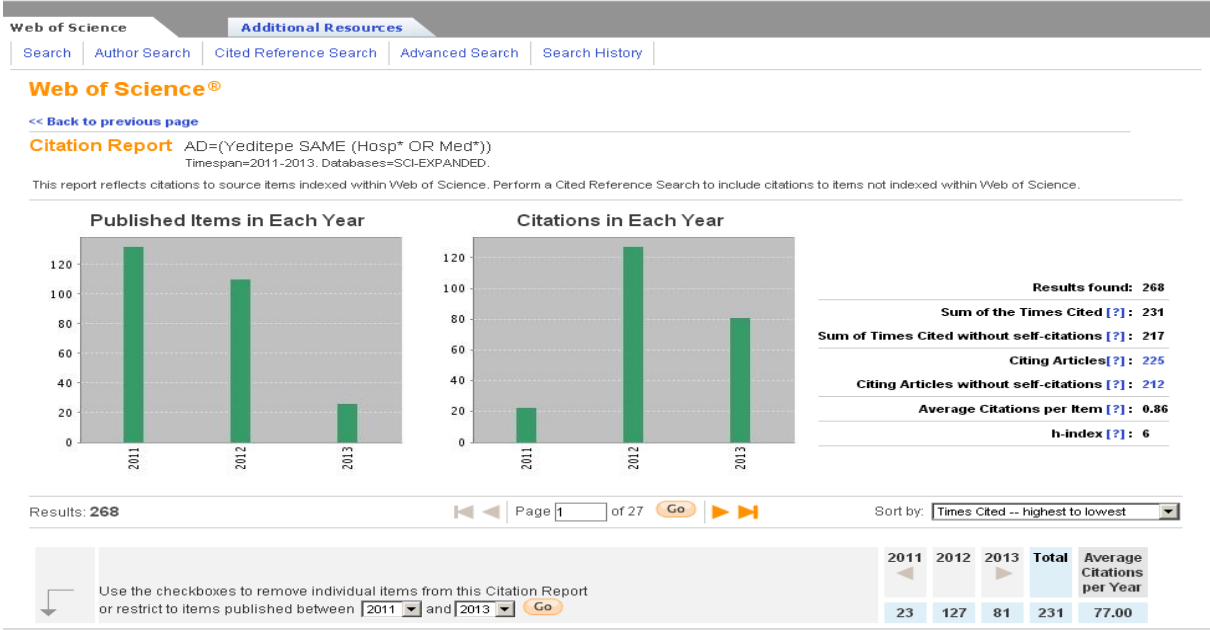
Web of Science | Additional Resources

Search | Author Search | Cited Reference Search | Advanced Search | Search History

Web of Science®

<< Back to previous page

Citation Report AD=(Yeditepe SAME (Hosp* OR Med*))
Timespan=2011-2013. Databases=SCI-EXPANDED.

This report reflects citations to source items indexed within Web of Science. Perform a Cited Reference Search to include citations to items not indexed within Web of Science.

Published Items in Each Year

120
100
80
60
40
20
0
2011
2012
2013

Citations in Each Year

120
100
80
60
40
20
0
2011
2012
2013

Results found: 268
Sum of the Times Cited [?]: 231
Sum of Times Cited without self-citations [?]: 217
Citing Articles[?]: 225
Citing Articles without self-citations [?]: 212
Average Citations per Item [?]: 0.86
h-index [?]: 6

Results: 268

Page 1 of 27 Go

Sort by: Times Cited -- highest to lowest

Use the checkboxes to remove individual items from this Citation Report or restrict to items published between 2011 and 2013 Go

| 2011 | 2012 | 2013 | Total | Average Citations per Year |
|---|---|---|---|---|
| 23 | 127 | 81 | 231 | 77.00 |